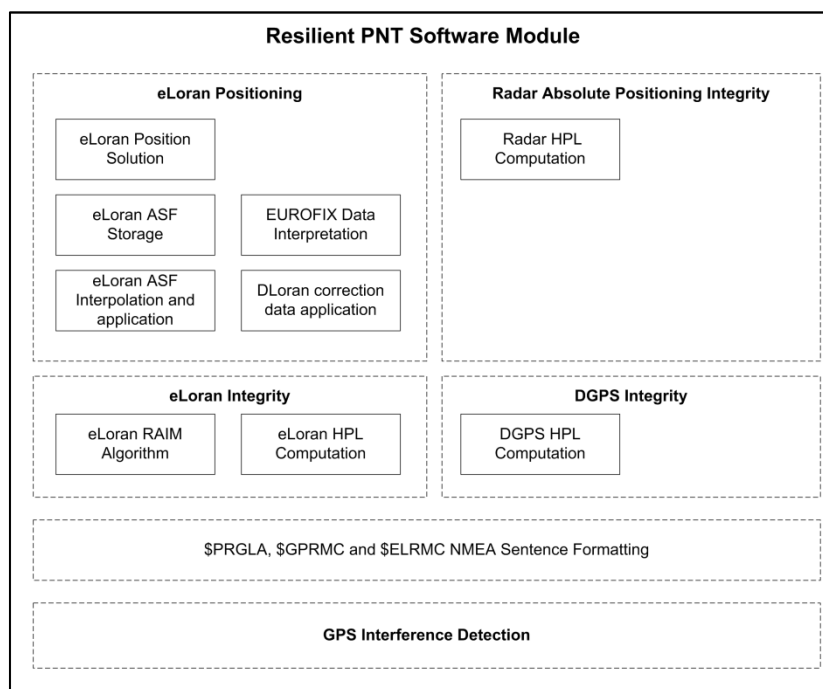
Resilient PNT Software Module

eLoran Positioning

eLoran Position Solution

eLoran ASF Storage

EUROFIX Data Interpretation

eLoran ASF Interpolation and application

DLoran correction data application

Radar Absolute Positioning Integrity

Radar HPL Computation

eLoran Integrity

eLoran RAIM Algorithm

eLoran HPL Computation

DGPS Integrity

DGPS HPL Computation

\$PRGLA, \$GPRMC and \$ELRMC NMEA Sentence Formatting

GPS Interference Detection